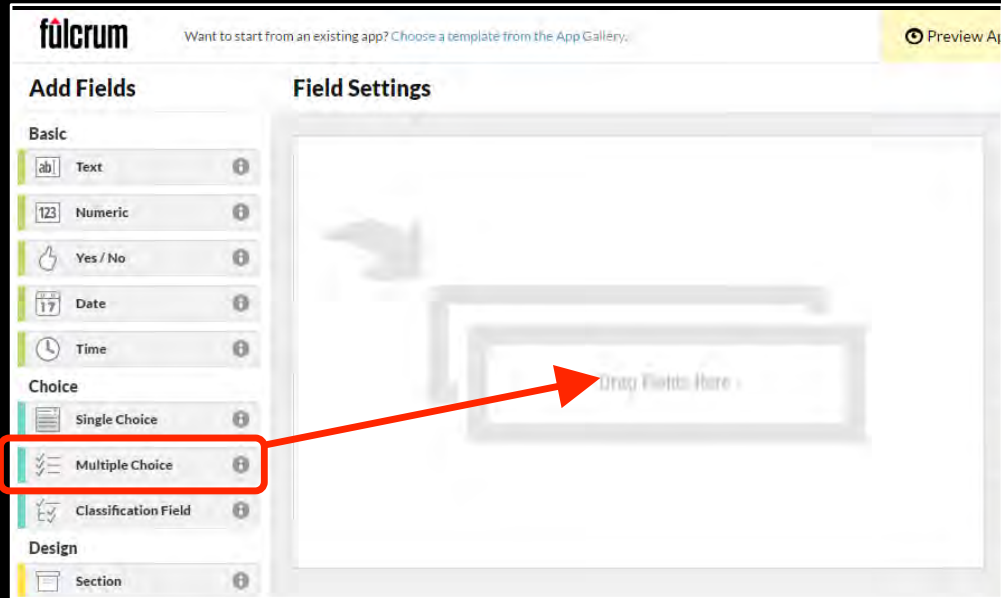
fulcrum

Want to start from an existing app? Choose a template from the App Gallery.

Preview Ap

Add Fields

Basic

ab Text

123 Numeric

Yes / No

17 Date

Time

Choice

Single Choice

Multiple Choice

Classification Field

Design

Section

Field Settings

Drop Fields Here